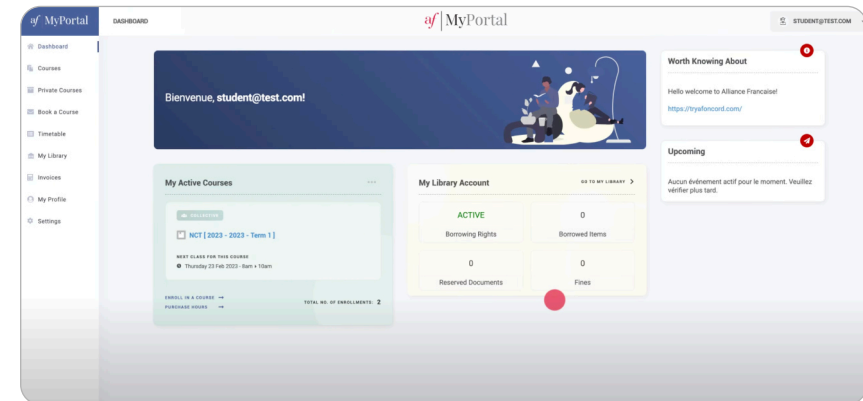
af MyPortal
DASHBOARD
af | MyPortal
STUDENT@TEST.COM

Dashboard
Courses
Private Courses
Book a Course
Timetable
My Library
Invoices
My Profile
Settings

Bienvenue, student@test.com!

Worth Knowing About
Hello welcome to Alliance Francaise!
https://tryafoncord.com/

Upcoming
Aucun évènement actif pour le moment. Veuillez vérifier plus tard.

My Active Courses
COLLECTIVE
NCT [ 2023 - 2023 - Term 1 ]
NEXT CLASS FOR THIS COURSE
Thursday 23 Feb 2023 - 8am + 10am
ENROLL IN A COURSE →
PURCHASE HOURS →
TOTAL NO. OF ENROLLMENTS: 2

My Library Account
GO TO MY LIBRARY >
| ACTIVE | 0 |
|---|---|
| Borrowing Rights | Borrowed Items |
| 0 | 0 |
| Reserved Documents | Fines |